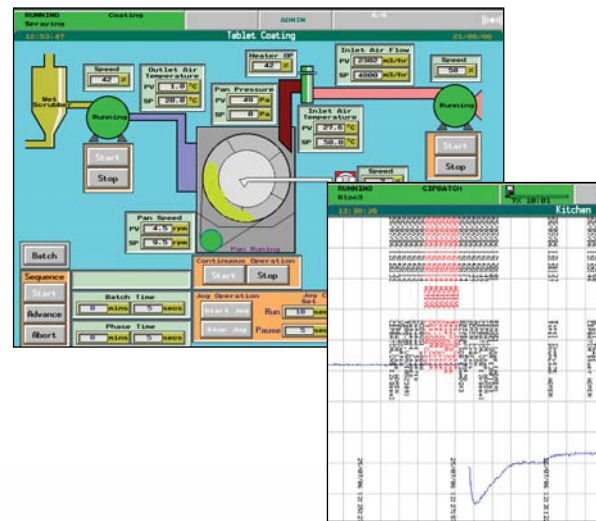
RUNNING Serving
Coating
ADMIN
12:53:47
Tablet Coating
21/05/06

Wet Scrubber
Running
Speed
42 %
Outlet Air Temperature
PV 1.0 °C
SP 20.0 °C
Heater OP
42 %
Pan Pressure
PV 49 Pa
SP 0 Pa
Inlet Air Flow
PV 2302 m3/hr
SP 4000 m3/hr
Speed
50 %
Running
Inlet Air Temperature
PV 27.0 °C
SP 50.0 °C
Start
Stop
Start
Stop
Speed
Pan Speed
PV 4.5 rpm
SP 5.5 rpm
Pan Running
Batch
Sequence
Start
Advance
Abort
Batch Time
0 mins 5 secs
Phase Time
0 mins 5 secs
Continuous Operation
Start
Stop
Jog Operation
Start Jog
Atom Jog
Run 10 secs
Pause 5 secs

RUNNING
CIPBATCH
12:30:20
Kitchen
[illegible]